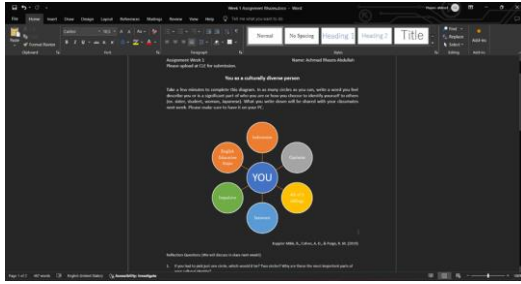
Week 1 Assignment Masukudum - Word

File Home Insert Draw Design Layout References Mailings Review View Help Tell me what you want to do

Paste

Format Painter

Clipboard Font Paragraph Styles Editing Add-ins

Normal No Spacing Heading 1 Heading 2 Title

Find Replace Select

Assignment Week 1
Please upload at CLC for submission.

Name: Achmad Maura Abdullah

You as a culturally diverse person

Take a few minutes to complete this diagram. In as many circles as you can, write a word you feel describes you or is a significant part of who you are or how you choose to identify yourself to others (ex. sister, student, woman, Japanese). What you write down will be shared with your classmates next week. Please make sure to have it on your PC.

YOU

Indonesian

Japanese

English Education Major

Muslim

Daughter

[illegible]

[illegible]

Kruger-Ottley, B., Cohen, A. K., & Fuge, R. M. (2017).

Reflection Questions (We will discuss in class next week!)

1. If you had to pick just one circle, which would it be? You circle? Why are these the most important parts of your cultural identity?

Page 1 of 2 487 words English (United States) Accessibility: Investigate